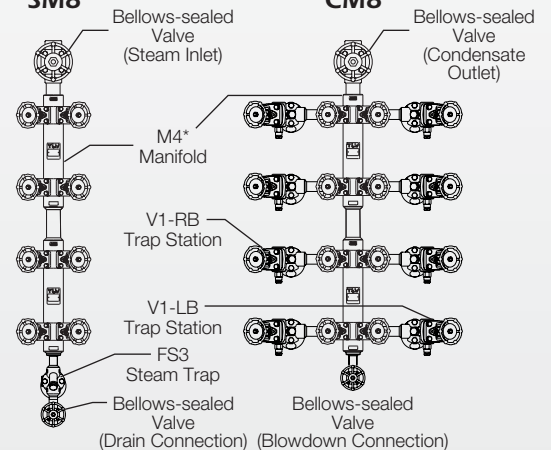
SM8

CM8

Bellows-sealed Valve (Steam Inlet)

Bellows-sealed Valve (Condensate Outlet)

M4* Manifold

V1-RB Trap Station

V1-LB Trap Station

FS3 Steam Trap

Bellows-sealed Valve (Drain Connection)

Bellows-sealed Valve (Blowdown Connection)